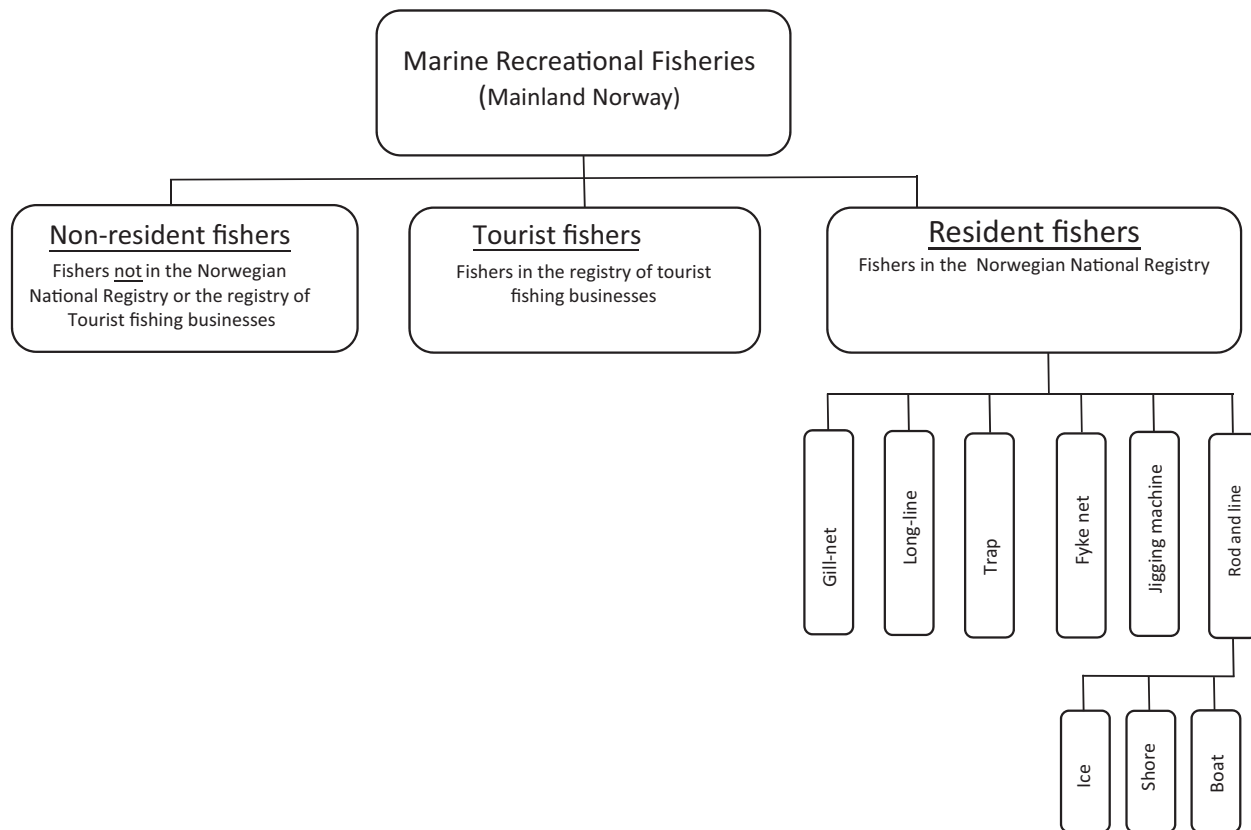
Marine Recreational Fisheries
(Mainland Norway)

Non-resident fishers
Fishers not in the Norwegian National Registry or the registry of Tourist fishing businesses

Tourist fishers
Fishers in the registry of tourist fishing businesses

Resident fishers
Fishers in the Norwegian National Registry

Gill-net

Long-line

Trap

Fyke net

Jigging machine

Rod and line

Ice

Shore

Boat